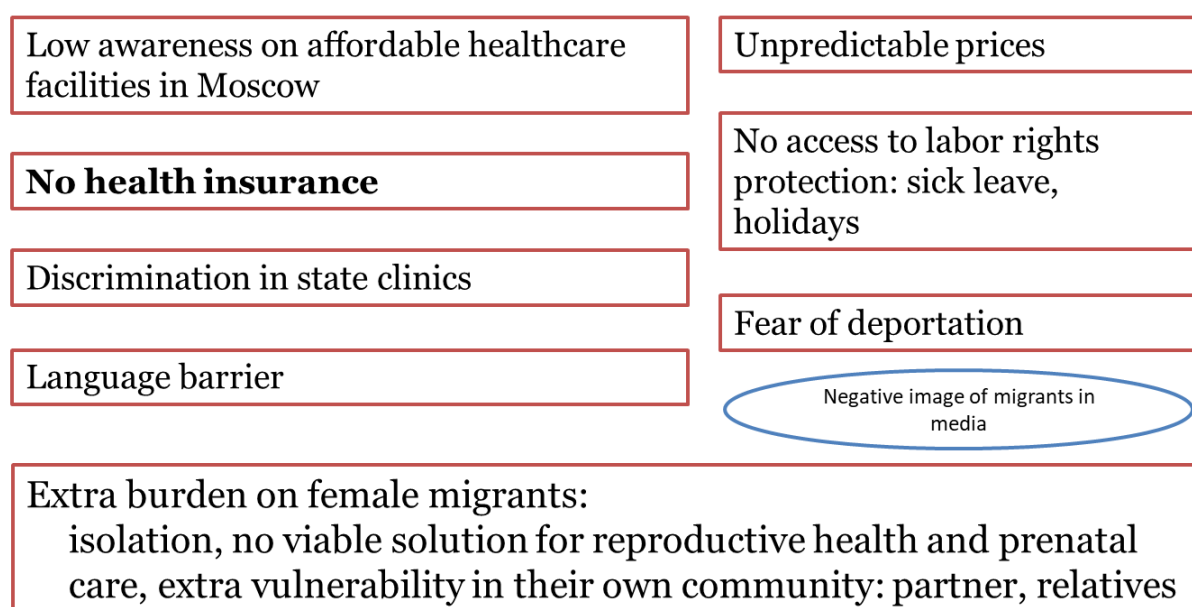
Low awareness on affordable healthcare facilities in Moscow

No health insurance

Discrimination in state clinics

Language barrier

Unpredictable prices

No access to labor rights protection: sick leave, holidays

Fear of deportation

Negative image of migrants in media

Extra burden on female migrants:
isolation, no viable solution for reproductive health and prenatal care, extra vulnerability in their own community: partner, relatives